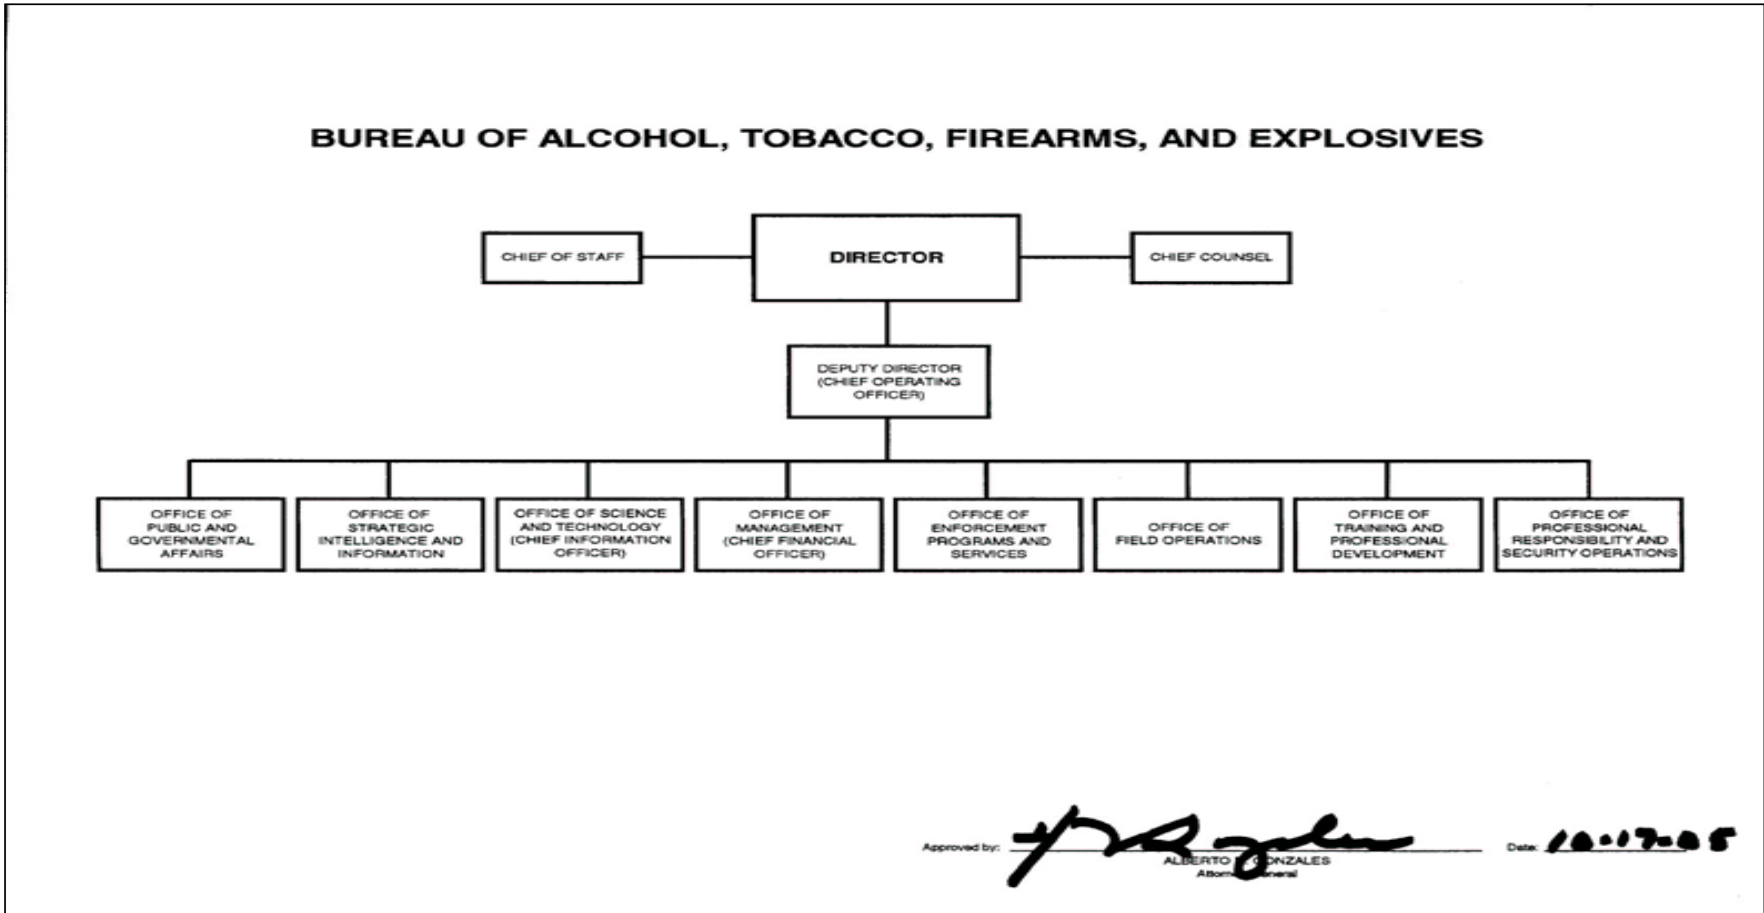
BUREAU OF ALCOHOL, TOBACCO, FIREARMS, AND EXPLOSIVES

CHIEF OF STAFF

DIRECTOR

CHIEF COUNSEL

DEPUTY DIRECTOR (CHIEF OPERATING OFFICER)

OFFICE OF PUBLIC AND GOVERNMENTAL AFFAIRS

OFFICE OF STRATEGIC INTELLIGENCE AND INFORMATION

OFFICE OF SCIENCE AND TECHNOLOGY (CHIEF INFORMATION OFFICER)

OFFICE OF MANAGEMENT (CHIEF FINANCIAL OFFICER)

OFFICE OF ENFORCEMENT PROGRAMS AND SERVICES

OFFICE OF FIELD OPERATIONS

OFFICE OF TRAINING AND PROFESSIONAL DEVELOPMENT

OFFICE OF PROFESSIONAL RESPONSIBILITY AND SECURITY OPERATIONS

Approved by: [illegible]
ALBERTO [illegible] GONZALES
Attorney General

Date: 10-17-05